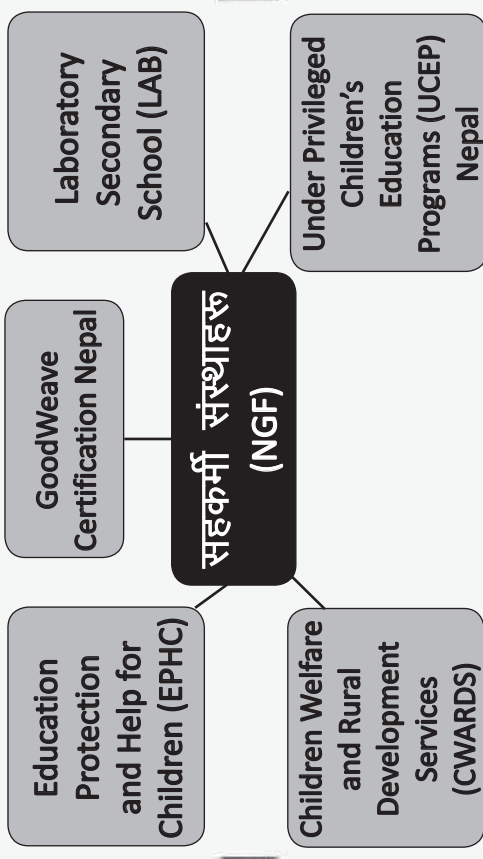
सहकर्मी संस्थाहरू (NGF)

Education Protection and Help for Children (EPHC)

GoodWeave Certification Nepal

Laboratory Secondary School (LAB)

Children Welfare and Rural Development Services (CWARDS)

Under Privileged Children's Education Programs (UCEP) Nepal